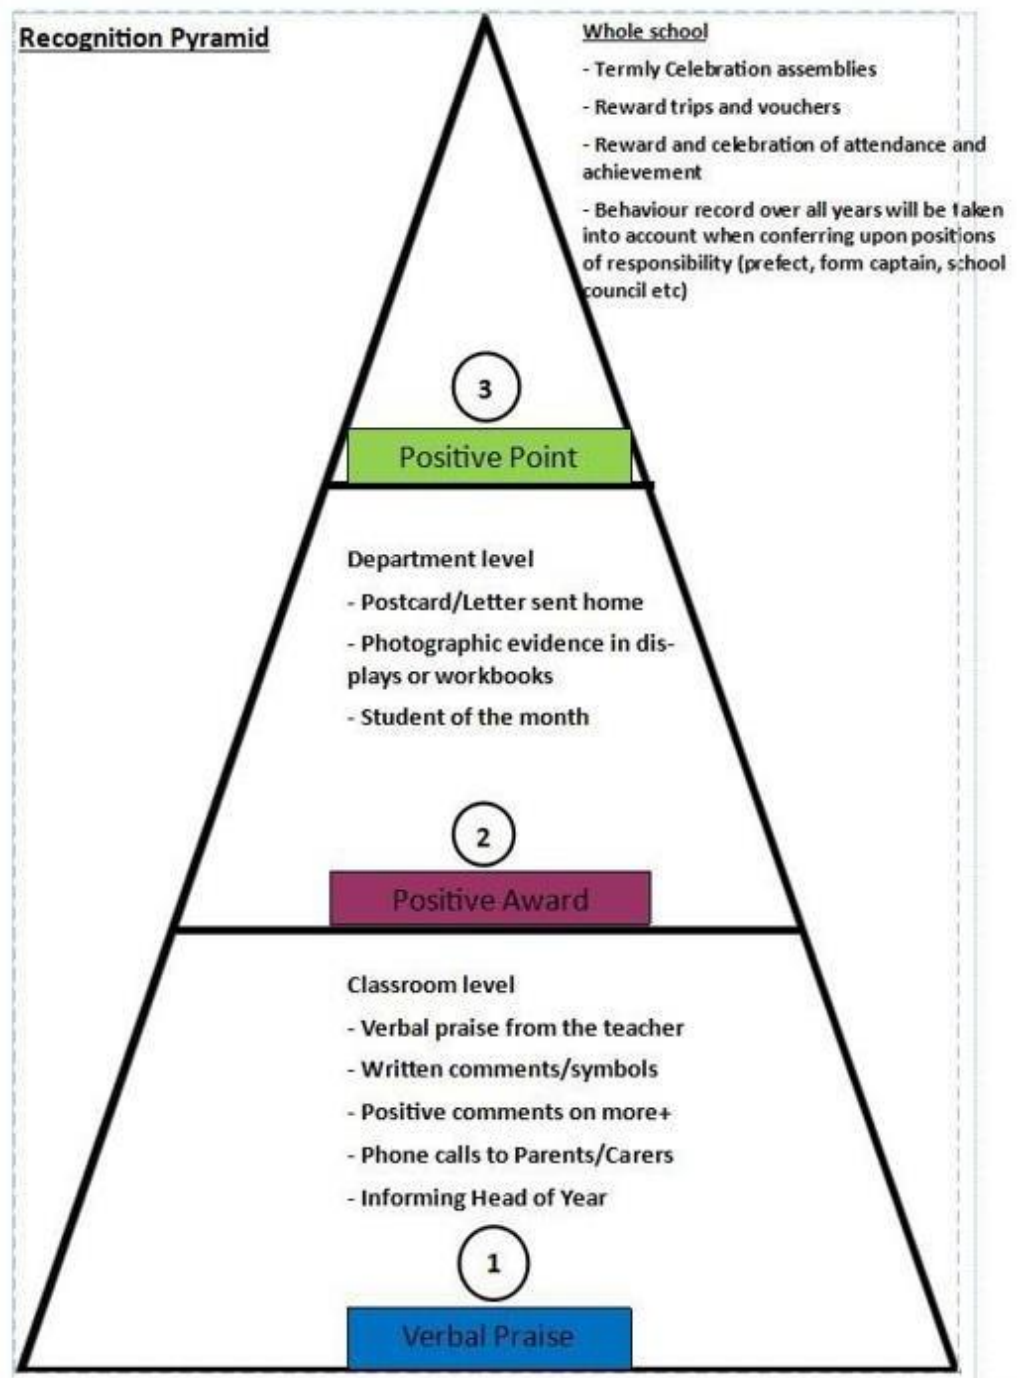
Recognition Pyramid

Whole school

- Termly Celebration assemblies

- Reward trips and vouchers

- Reward and celebration of attendance and achievement

- Behaviour record over all years will be taken into account when conferring upon positions of responsibility (prefect, form captain, school council etc)

3

Positive Point

Department level

- Postcard/Letter sent home

- Photographic evidence in displays or workbooks

- Student of the month

2

Positive Award

Classroom level

- Verbal praise from the teacher

- Written comments/symbols

- Positive comments on more+

- Phone calls to Parents/Carers

- Informing Head of Year

1

Verbal Praise